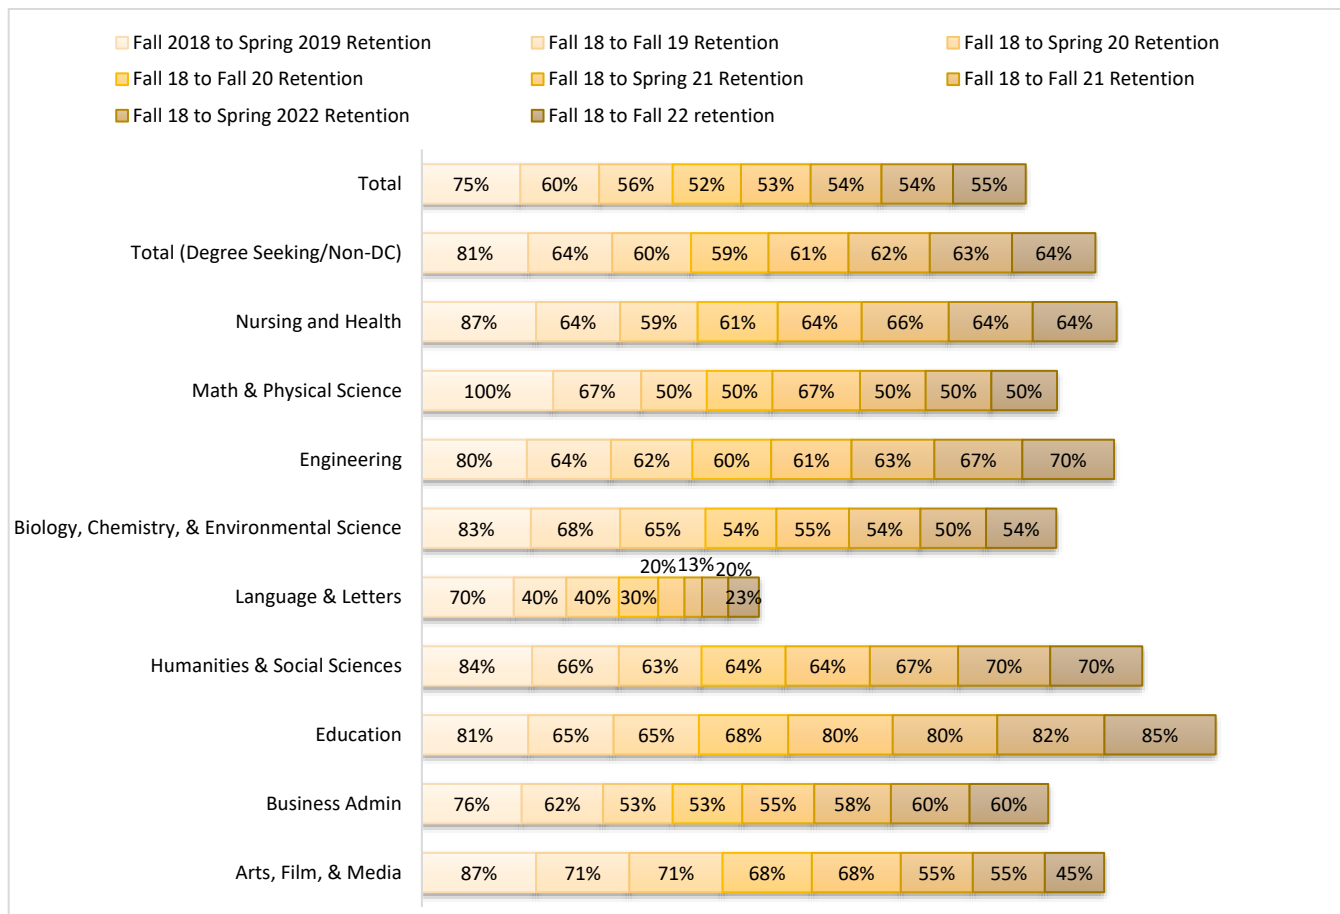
Fall 2018 to Spring 2019 Retention
Fall 18 to Fall 19 Retention
Fall 18 to Spring 20 Retention
Fall 18 to Fall 20 Retention
Fall 18 to Spring 21 Retention
Fall 18 to Fall 21 Retention
Fall 18 to Spring 2022 Retention
Fall 18 to Fall 22 retention

| | | | | | | | | |
|---|---|---|---|---|---|---|---|---|
| Total | 75% | 60% | 56% | 52% | 53% | 54% | 54% | 55% |
| Total (Degree Seeking/Non-DC) | 81% | 64% | 60% | 59% | 61% | 62% | 63% | 64% |
| Nursing and Health | 87% | 64% | 59% | 61% | 64% | 66% | 64% | 64% |
| Math & Physical Science | 100% | 67% | 50% | 50% | 67% | 50% | 50% | 50% |
| Engineering | 80% | 64% | 62% | 60% | 61% | 63% | 67% | 70% |
| Biology, Chemistry, & Environmental Science | 83% | 68% | 65% | 54% | 55% | 54% | 50% | 54% |
| Language & Letters | 70% | 40% | 40% | 30% | 20% | 13% | 20% | 23% |
| Humanities & Social Sciences | 84% | 66% | 63% | 64% | 64% | 67% | 70% | 70% |
| Education | 81% | 65% | 65% | 68% | 80% | 80% | 82% | 85% |
| Business Admin | 76% | 62% | 53% | 53% | 55% | 58% | 60% | 60% |
| Arts, Film, & Media | 87% | 71% | 71% | 68% | 68% | 55% | 55% | 45% |